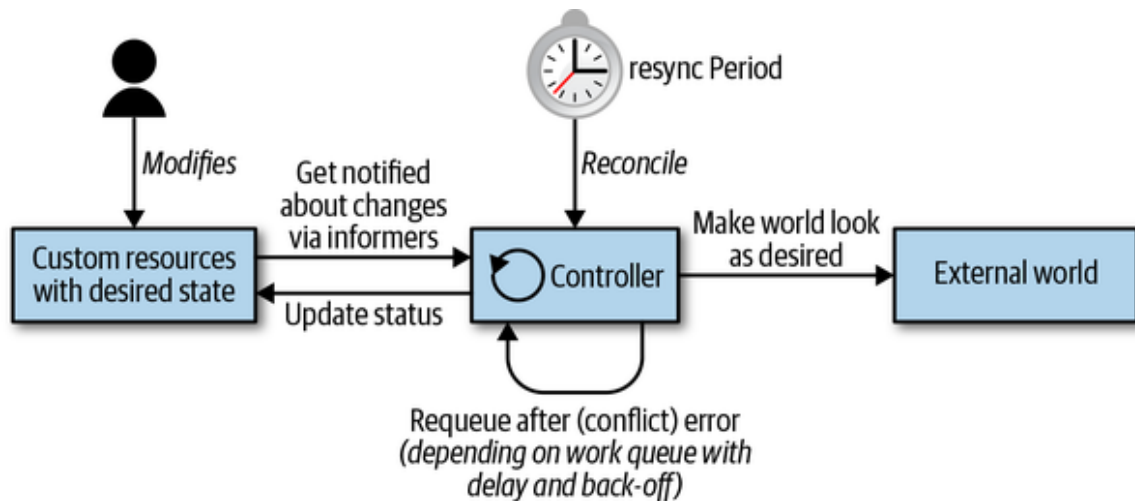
resync Period

Modifies

Reconcile

Get notified about changes via informers

Make world look as desired

Custom resources with desired state

Controller

External world

Update status

Requeue after (conflict) error (depending on work queue with delay and back-off)